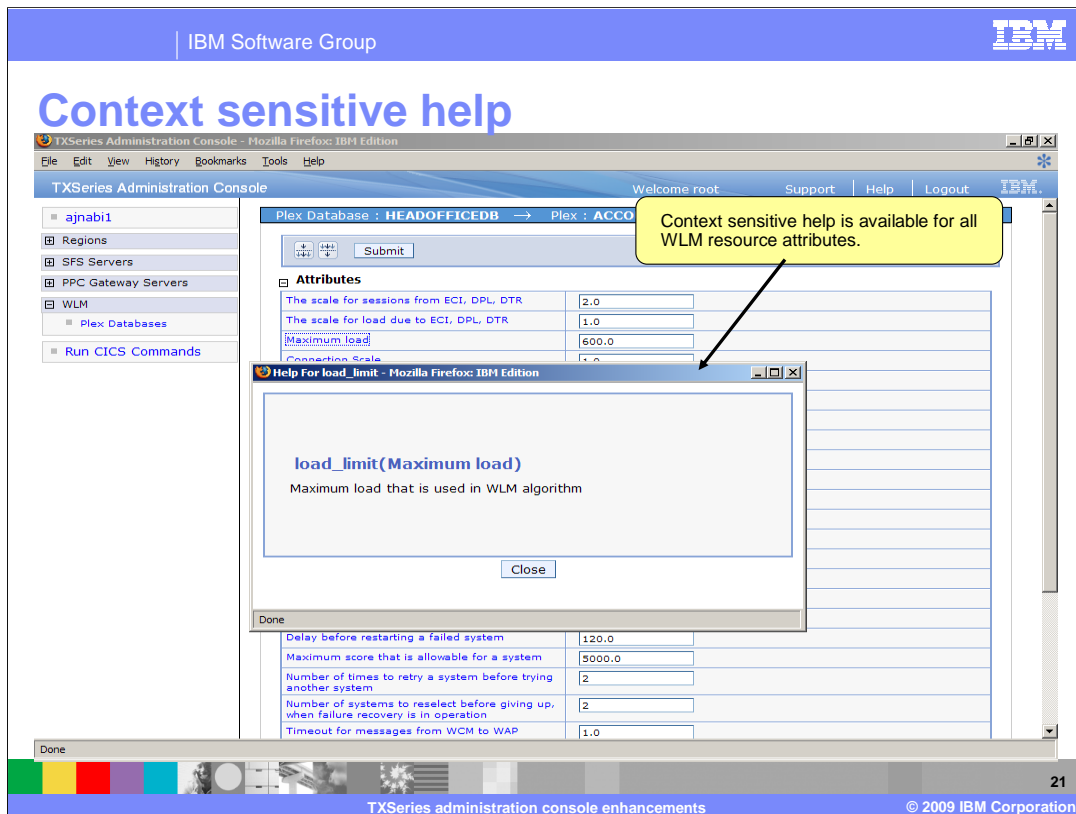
IBM Software Group

IBM

Context sensitive help

TXSeries Administration Console - Mozilla Firefox: IBM Edition

File Edit View History Bookmarks Tools Help

TXSeries Administration Console

Welcome root Support Help Logout IBM.

ajnabi1

Regions

SFS Servers

PPC Gateway Servers

WLM

Plex Databases

Run CICS Commands

Plex Database : HEADOFFICEDB → Plex : ACCO

Submit

Attributes

| | |
|---|---|
| The scale for sessions from ECI, DPL, DTR | 2.0 |
| The scale for load due to ECI, DPL, DTR | 1.0 |
| Maximum load | 600.0 |
| Connection Scale | 1.0 |
| Delay before restarting a failed system | 120.0 |
| Maximum score that is allowable for a system | 5000.0 |
| Number of times to retry a system before trying another system | 2 |
| Number of systems to reselect before giving up, when failure recovery is in operation | 2 |
| Timeout for messages from WCM to WAP | 1.0 |

Context sensitive help is available for all WLM resource attributes.

Help For load_limit - Mozilla Firefox: IBM Edition

load_limit(Maximum load)

Maximum load that is used in WLM algorithm

Close

Done

Done

21

TXSeries administration console enhancements

© 2009 IBM Corporation